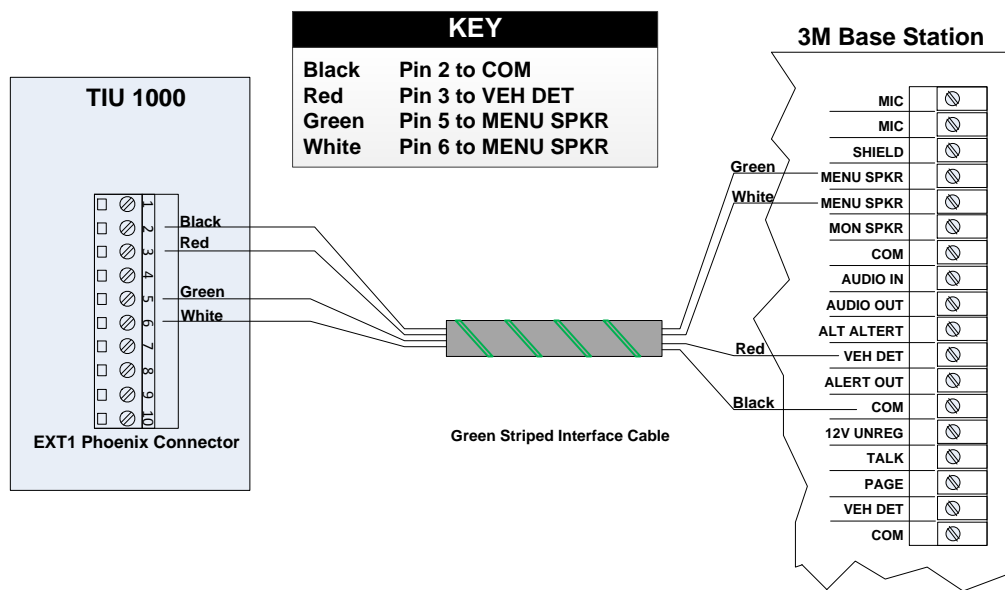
KEY

| Black | Pin 2 to COM |
|---|---|
| Red | Pin 3 to VEH DET |
| Green | Pin 5 to MENU SPKR |
| White | Pin 6 to MENU SPKR |

TIU 1000

1
2
3
4
5
6
7
8
9
10

Black
Red
Green
White

EXT1 Phoenix Connector

Green Striped Interface Cable

Green
White
Red
Black

3M Base Station

MIC
MIC
SHIELD
MENU SPKR
MENU SPKR
MON SPKR
COM
AUDIO IN
AUDIO OUT
ALT ALTERT
VEH DET
ALERT OUT
COM
12V UNREG
TALK
PAGE
VEH DET
COM